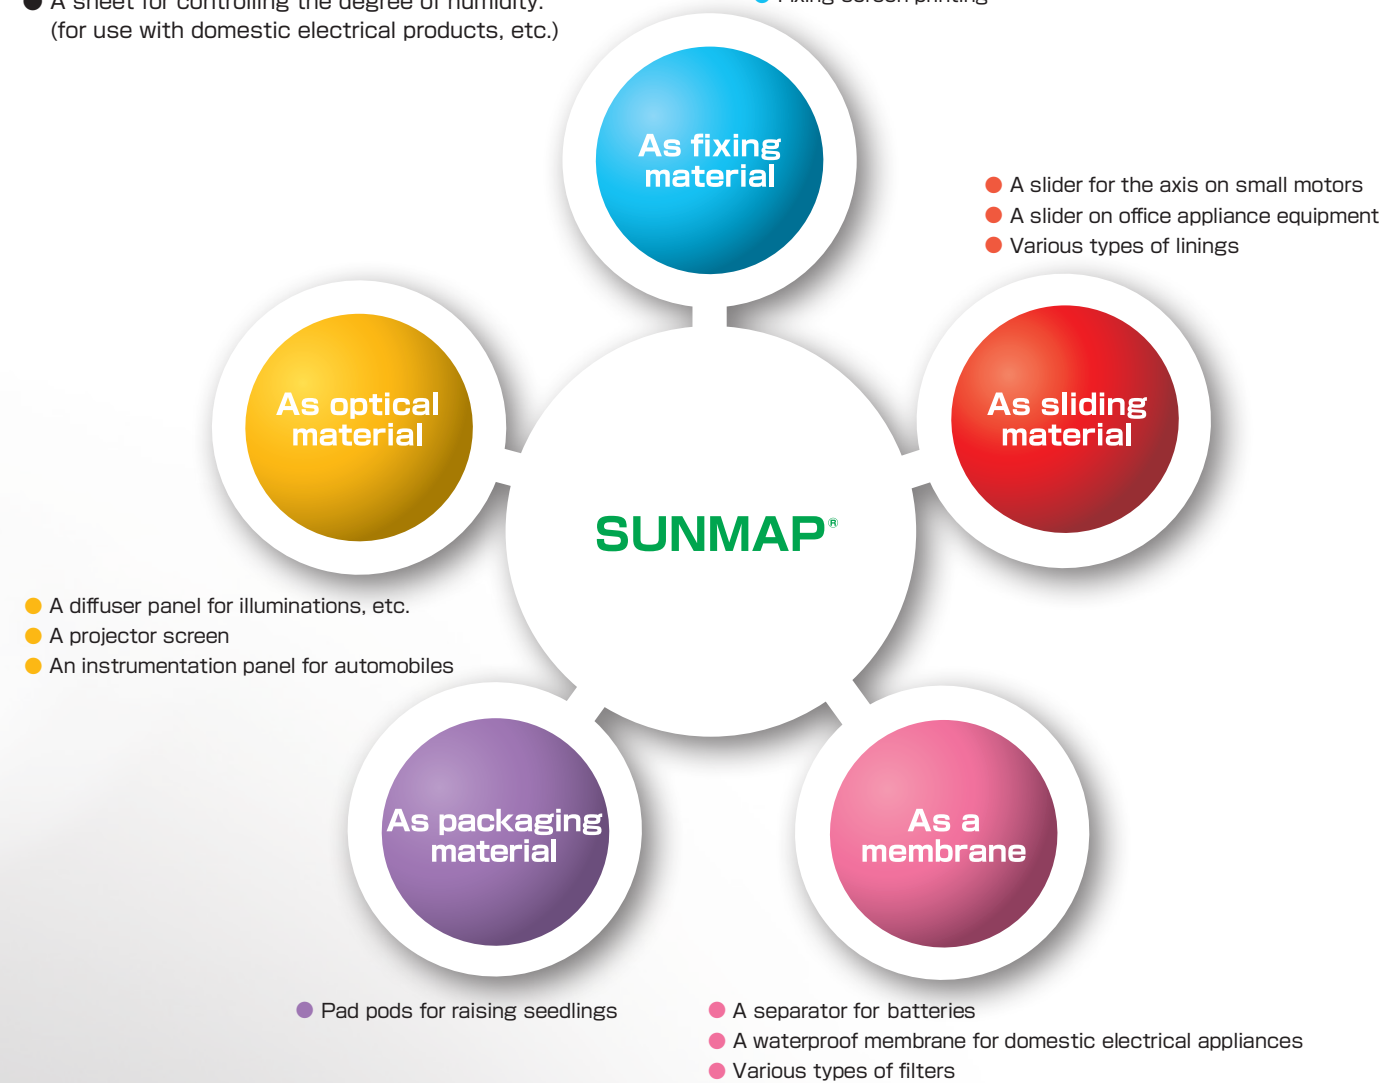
● A sheet for controlling the degree of humidity. (for use with domestic electrical products, etc.)

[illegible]

As fixing material

● A slider for the axis on small motors
● A slider on office appliance equipment
● Various types of linings

As optical material

As sliding material

SUNMAP®

● A diffuser panel for illuminations, etc.
● A projector screen
● An instrumentation panel for automobiles

As packaging material

As a membrane

● Pad pods for raising seedlings

● A separator for batteries
● A waterproof membrane for domestic electrical appliances
● Various types of filters